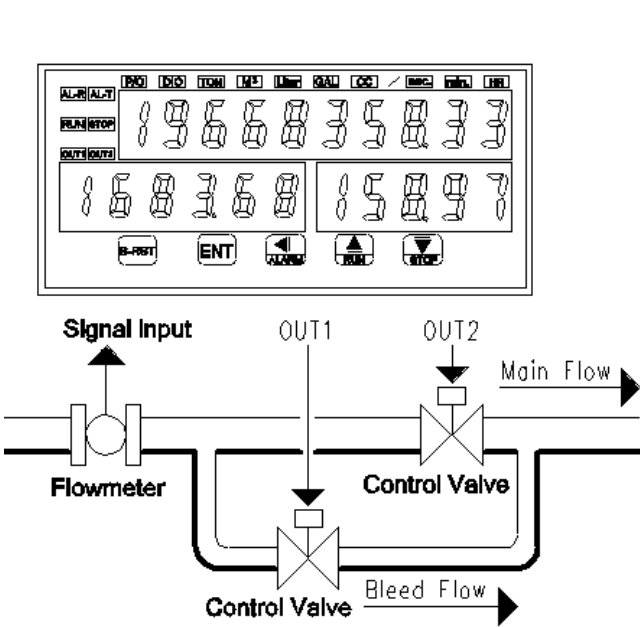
PIO DIO TON M³ Liter GAL CC / sec. min. HR

AL-R AL-T
RUN STOP
OUT1 OUT2

196683583.3
1683.68 158.97

B-RST ENT ALARM RUN STOP

Signal Input
OUT1
OUT2
Main Flow
Flowmeter
Control Valve
Control Valve
Bleed Flow